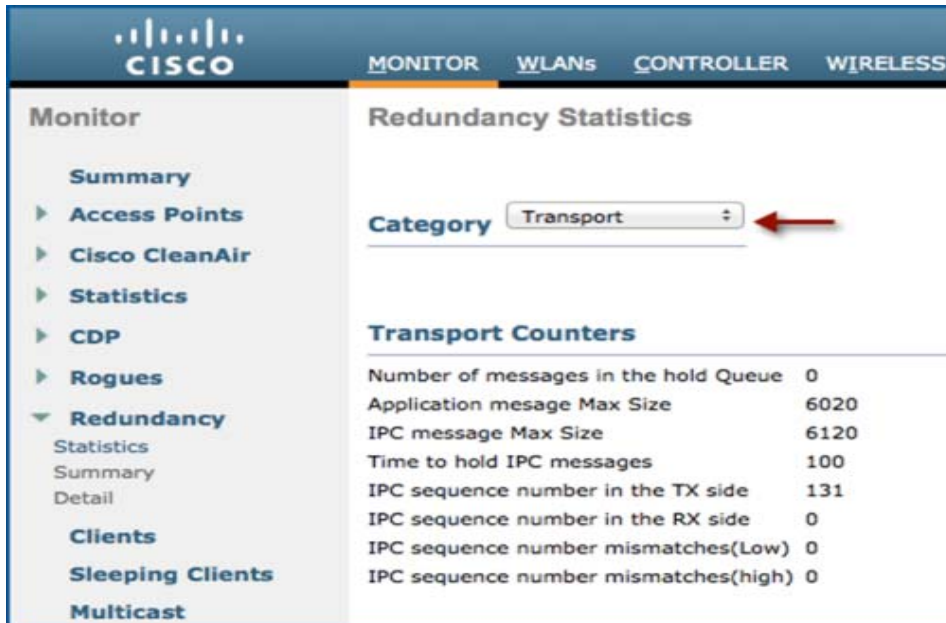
cisco

MONITOR WLANs CONTROLLER WIRELESS

Monitor

Summary
Access Points
Cisco CleanAir
Statistics
CDP
Rogues
Redundancy
Statistics
Summary
Detail
Clients
Sleeping Clients
Multicast

Redundancy Statistics

Category Transport

Transport Counters

| | |
|---|---|
| Number of messages in the hold Queue | 0 |
| Application mesage Max Size | 6020 |
| IPC message Max Size | 6120 |
| Time to hold IPC messages | 100 |
| IPC sequence number in the TX side | 131 |
| IPC sequence number in the RX side | 0 |
| IPC sequence number mismatches(Low) | 0 |
| IPC sequence number mismatches(high) | 0 |